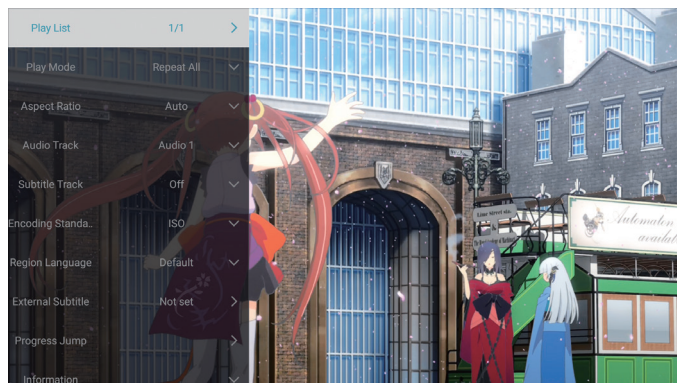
Play List 1/1 >
Play Mode Repeat All
Aspect Ratio Auto
Audio Track Audio 1
Subtitle Track Off
Encoding Standa.. ISO
Region Language Default
External Subtitle Not set >
Progress Jump >
Information

Lime Street
Automaton
availab